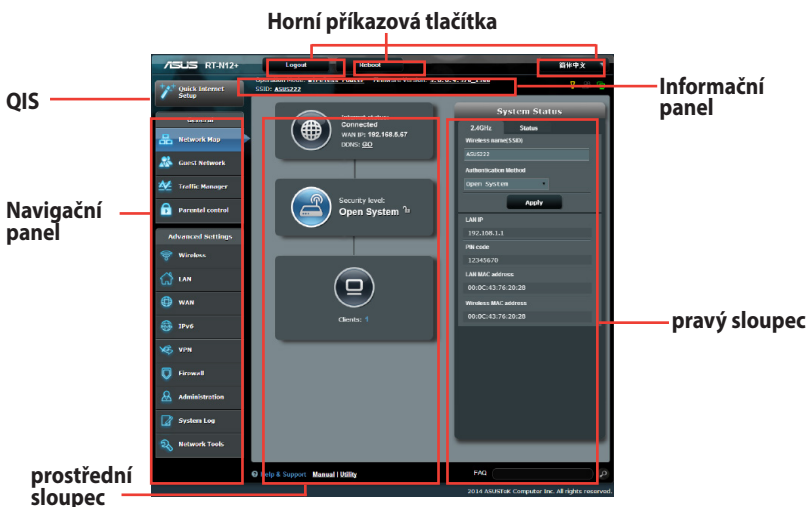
Horní příkazová tlačítka

/ISUS RT-N12+

Logout

Reboot

简体中文

Operation Mode: Wireless router Firmware Version: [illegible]

SSID: ASUS222

QIS

Quick Internet Setup

Informační panel

General

Network Map

Guest Network

Traffic Manager

Parental control

Navigační panel

Advanced Settings

Wireless

LAN

WAN

IPv6

VPN

Firewall

Administration

System Log

Network Tools

Internet status:
Connected
WAN IP: 192.168.6.67
DDNS: GO

Security level:
Open System

Clients: 1

System Status

2.4GHz

Status

Wireless name(SSID)

ASUS222

Authentication Method

Open System

Apply

LAN IP

192.168.1.1

PIN code

12345670

LAN MAC address

00:0C:43:76:20:28

Wireless MAC address

00:0C:43:76:20:28

pravý sloupec

Help & Support Manual | Utility

FAQ

2014 ASUSTeK Computer Inc. All rights reserved.

prostřední sloupec